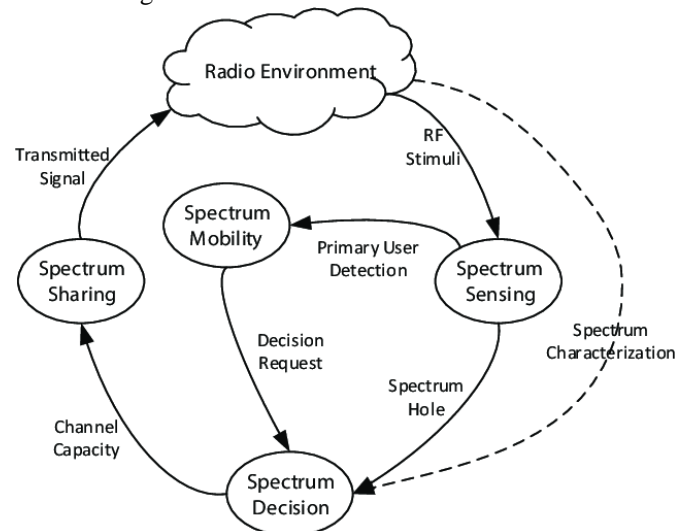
Radio Environment

Transmitted Signal

RF Stimuli

Spectrum Mobility

Primary User Detection

Spectrum Sharing

Spectrum Sensing

Decision Request

Spectrum Characterization

Spectrum Hole

Channel Capacity

Spectrum Decision